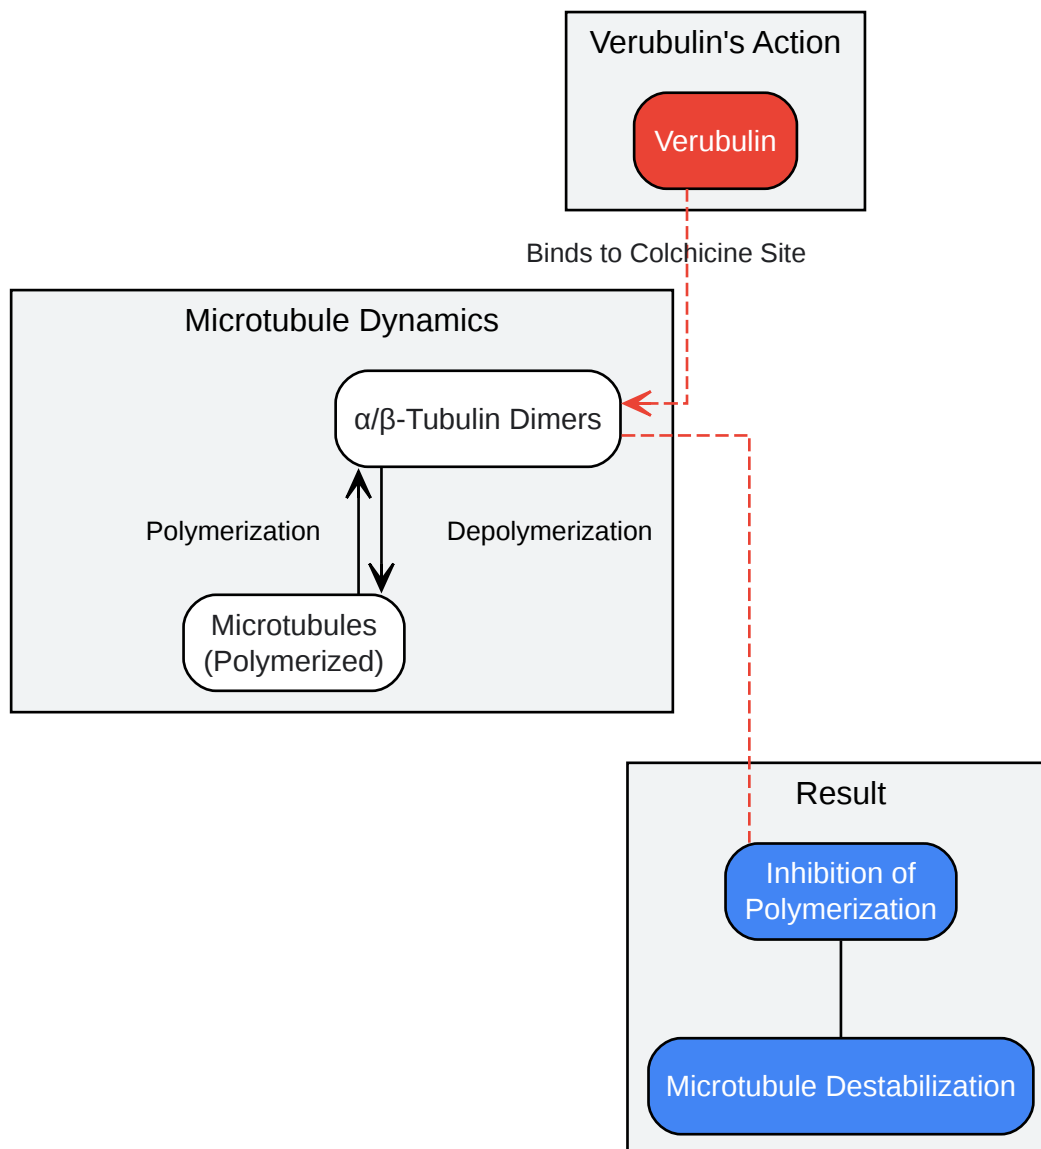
Verubulin's Action

Verubulin

Binds to Colchicine Site

Microtubule Dynamics

α/β-Tubulin Dimers

Polymerization

Depolymerization

Microtubules (Polymerized)

Result

Inhibition of Polymerization

Microtubule Destabilization